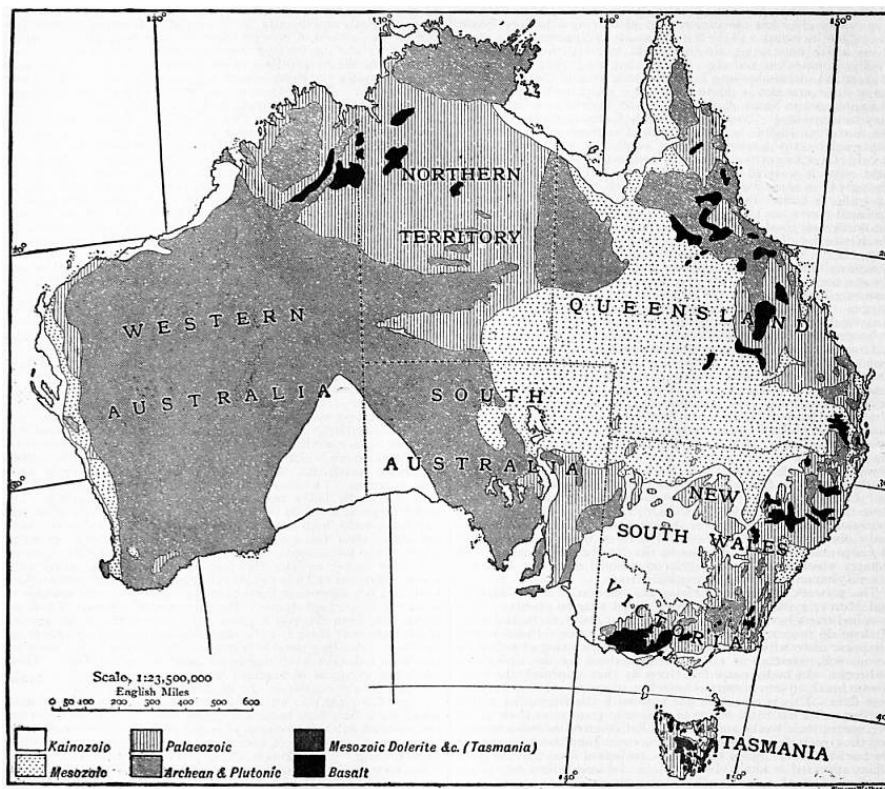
120°
130°
140°
150°
NORTHERN
TERRITORY
WESTERN
AUSTRALIA
SOUTH
AUSTRALIA
QUEENSLAND
NEW
SOUTH WALES
VICTORIA
TASMANIA
Scale, 1:23,500,000
English Miles
0 50 100 200 300 400 500 600
Kainozoic
Mesozoic
Palaeozoic
Archean & Plutonic
Mesozoic Dolerite &c. (Tasmania)
Basalt